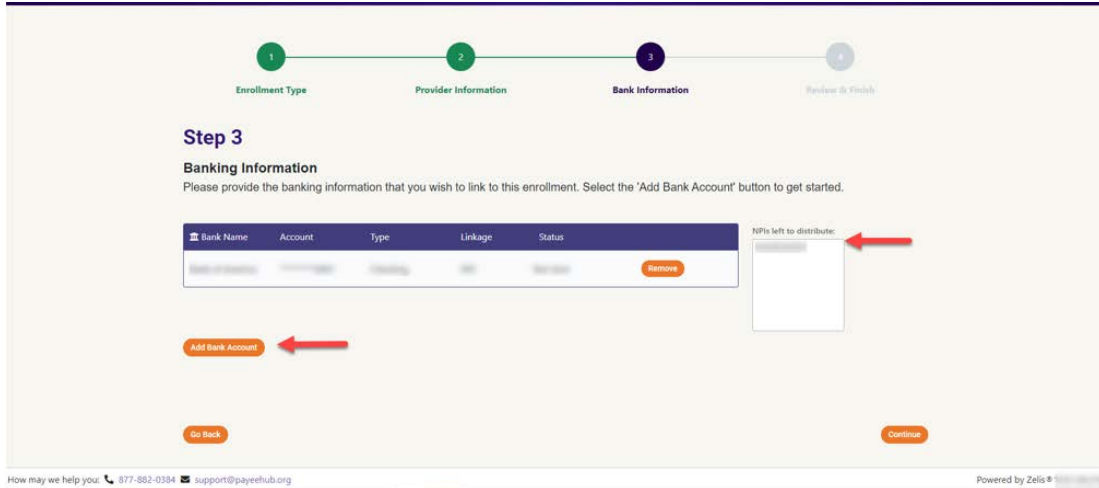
1
Enrollment Type

2
Provider Information

3
Bank Information

4
Review & Finish

Step 3

Banking Information

Please provide the banking information that you wish to link to this enrollment. Select the 'Add Bank Account' button to get started.

| Bank Name | Account | Type | Linkage | Status | |
|---|---|---|---|---|---|
| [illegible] | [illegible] | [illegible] | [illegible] | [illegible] | Remove |

NPIs left to distribute:

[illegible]

Add Bank Account

Go Back

Continue

How may we help you: 877-882-0384 support@payeehub.org

Powered by Zelis® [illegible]